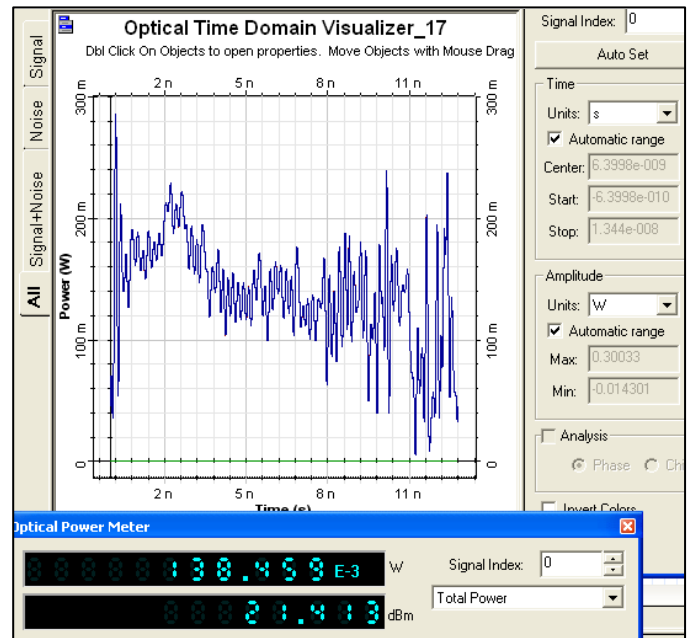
Optical Time Domain Visualizer_17
Dbl Click On Objects to open properties. Move Objects with Mouse Drag

Signal
Noise
Signal+Noise
All

2 n 5 n 8 n 11 n

300 m
200 m
100 m
0

Power (W)

300 m
200 m
100 m
0

2 n 5 n 8 n 11 n
Time (s)

Signal Index: 0
Auto Set
Time
Units: s
Automatic range
Center: 6.3998e-009
Start: -6.3998e-010
Stop: 1.344e-008
Amplitude
Units: W
Automatic range
Max: 0.30033
Min: -0.014301
Analysis
Phase Ch
Invert Colors

Optical Power Meter
138.459 E-3 W
21.413 dBm
Signal Index: 0
Total Power